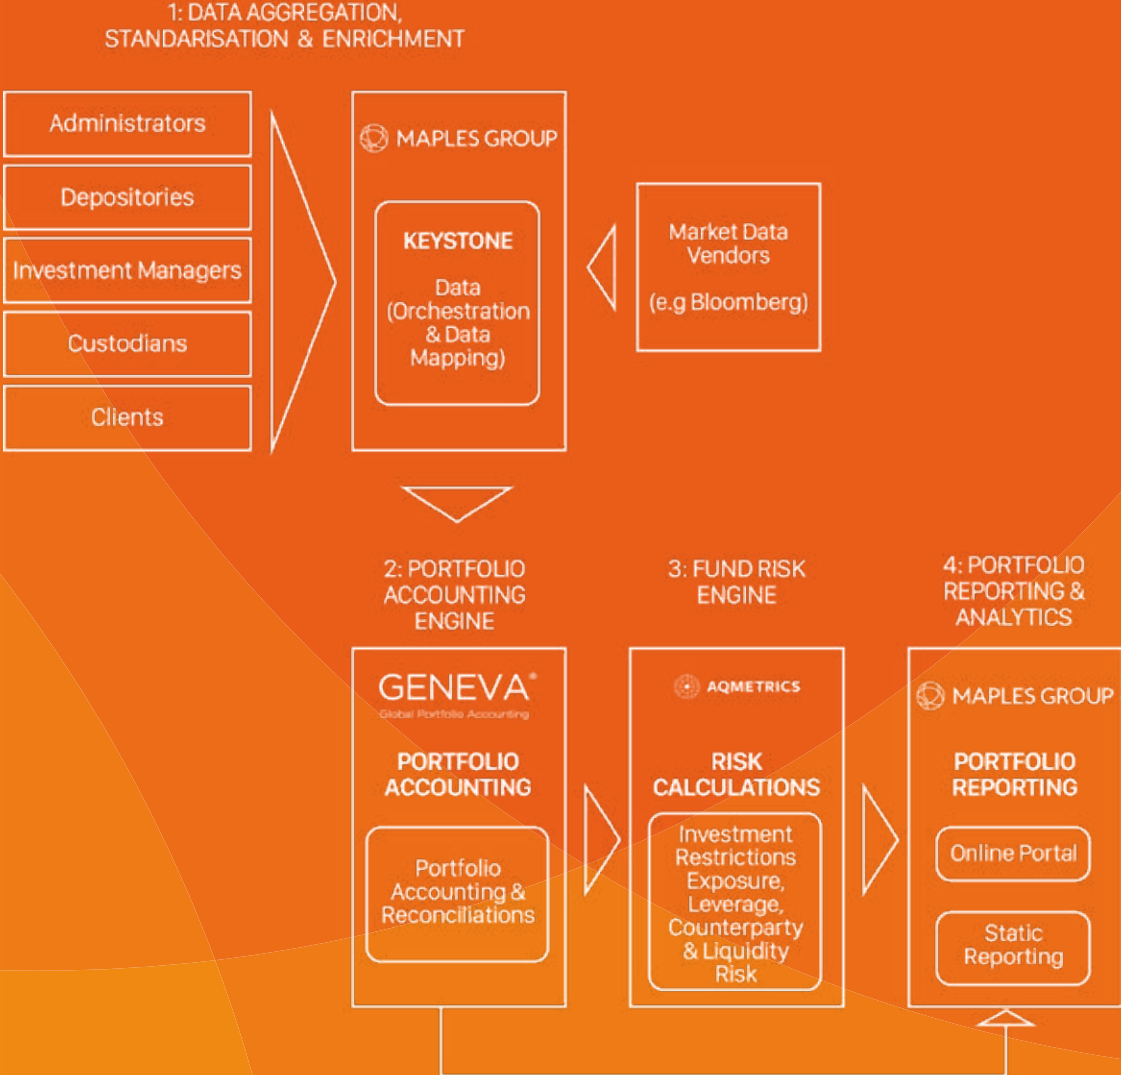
1: DATA AGGREGATION, STANDARISATION & ENRICHMENT

Administrators

Depositories

Investment Managers

Custodians

Clients

MAPLES GROUP

KEYSTONE

Data (Orchestration & Data Mapping)

Market Data Vendors

(e.g Bloomberg)

2: PORTFOLIO ACCOUNTING ENGINE

GENEVA®
Global Portfolio Accounting

PORTFOLIO ACCOUNTING

Portfolio Accounting & Reconciliations

3: FUND RISK ENGINE

AQMETRICS

RISK CALCULATIONS

Investment Restrictions Exposure, Leverage, Counterparty & Liquidity Risk

4: PORTFOLIO REPORTING & ANALYTICS

MAPLES GROUP

PORTFOLIO REPORTING

Online Portal

Static Reporting